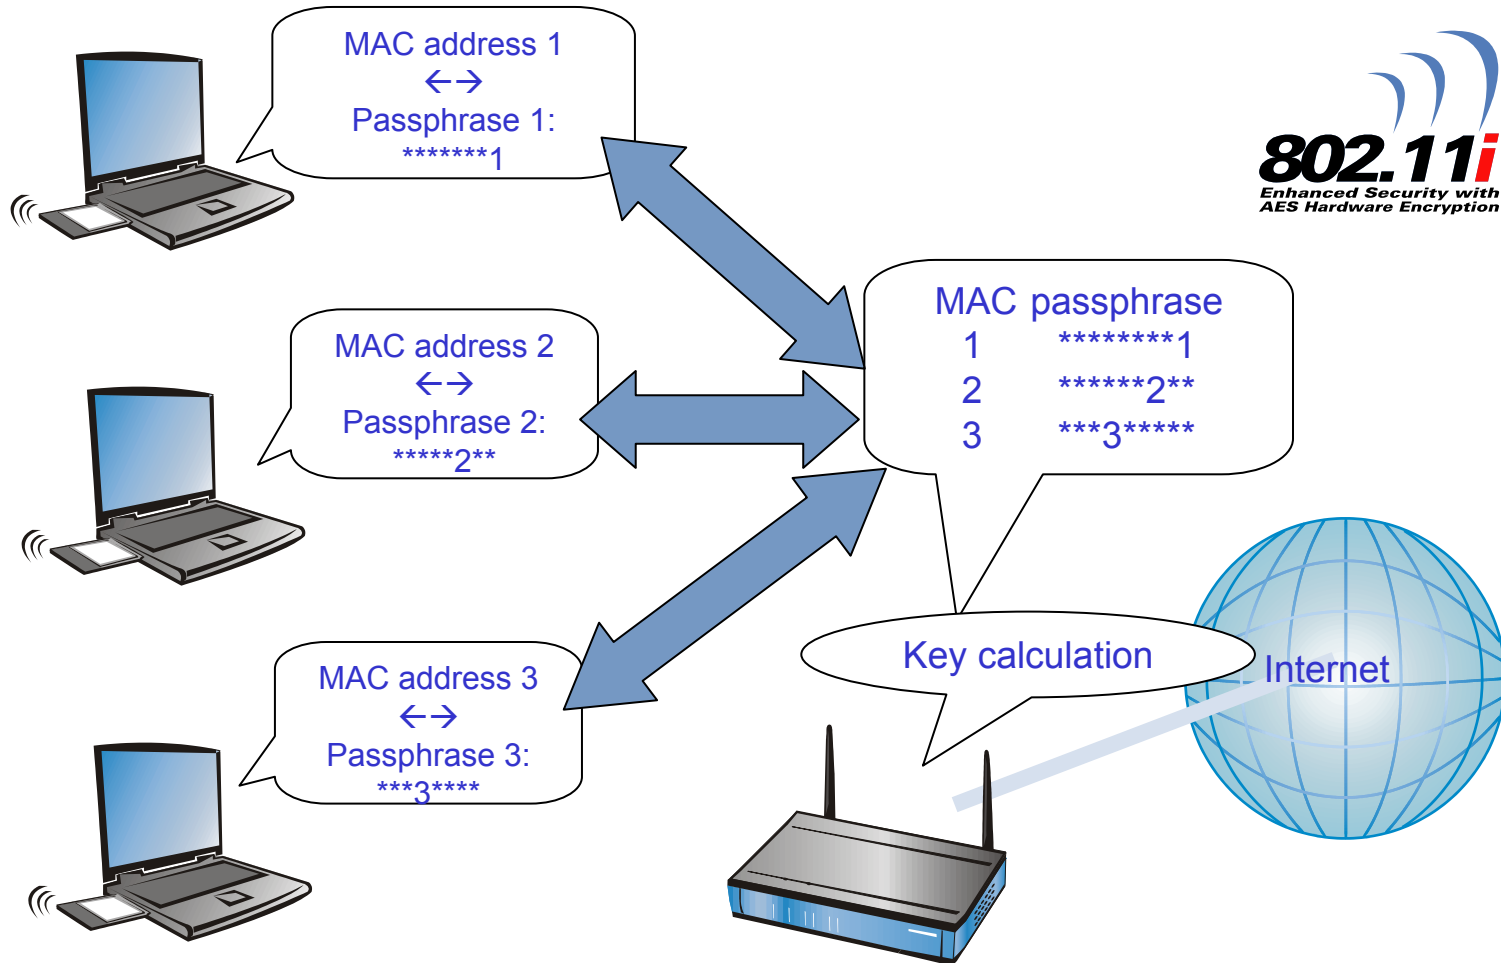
MAC address 1
←→
Passphrase 1:
*******1

802.11i
Enhanced Security with
AES Hardware Encryption

MAC address 2
←→
Passphrase 2:
*****2**

MAC passphrase
1 ********1
2 ******2**
3 ***3*****

MAC address 3
←→
Passphrase 3:
***3****

Key calculation

Internet